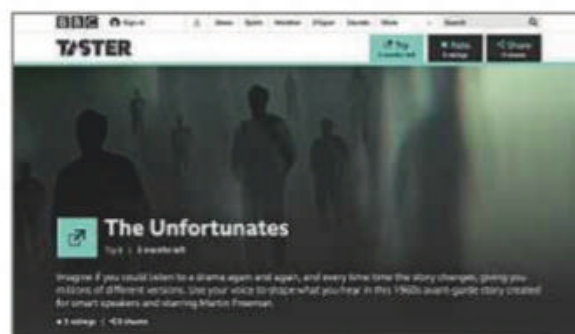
BBC Sign in Home News Sport Weather iPlayer Sounds More Search

TASTER

Try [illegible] Rate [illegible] Share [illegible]

The Unfortunates

Try it | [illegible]

Imagine if you could listen to a drama again and again, and every time time the story changes, giving you millions of different versions. Use your voice to shape what you hear in this 1960s avant-garde story created for smart speakers and starring Martin Freeman.

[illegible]